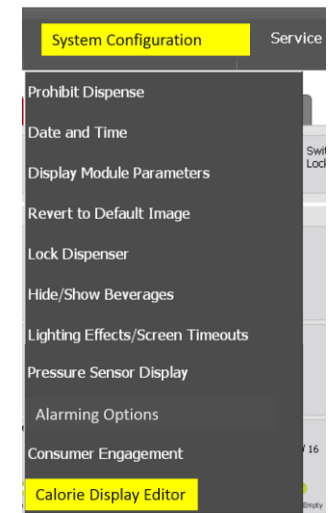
System Configuration
Service
Prohibit Dispense
Date and Time
Display Module Parameters
Revert to Default Image
Lock Dispenser
Hide/Show Beverages
Lighting Effects/Screen Timeouts
Pressure Sensor Display
Alarming Options
Consumer Engagement
Calorie Display Editor
Swit
Lock
/ 16
Empty